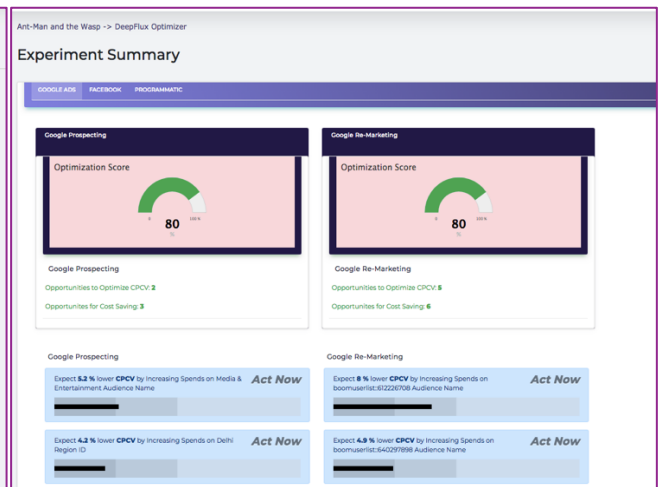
Ant-Man and the Wasp -> DeepFlux Optimizer

Experiment Summary

GOOGLE ADS FACEBOOK PROGRAMMATIC

Google Prospecting

Optimization Score

0 100 %

80
%

Google Prospecting

Opportunities to Optimize CPCV: 2

Opportunites for Cost Saving: 3

Google Re-Marketing

Optimization Score

0 100 %

80
%

Google Re-Marketing

Opportunities to Optimize CPCV: 5

Opportunites for Cost Saving: 6

Google Prospecting

Expect 5.2 % lower CPCV by Increasing Spends on Media & Entertainment Audience Name

Act Now

Expect 4.2 % lower CPCV by Increasing Spends on Delhi Region ID

Act Now

Google Re-Marketing

Expect 8 % lower CPCV by Increasing Spends on boomuserlist::612226708 Audience Name

Act Now

Expect 4.9 % lower CPCV by Increasing Spends on boomuserlist::640297898 Audience Name

Act Now